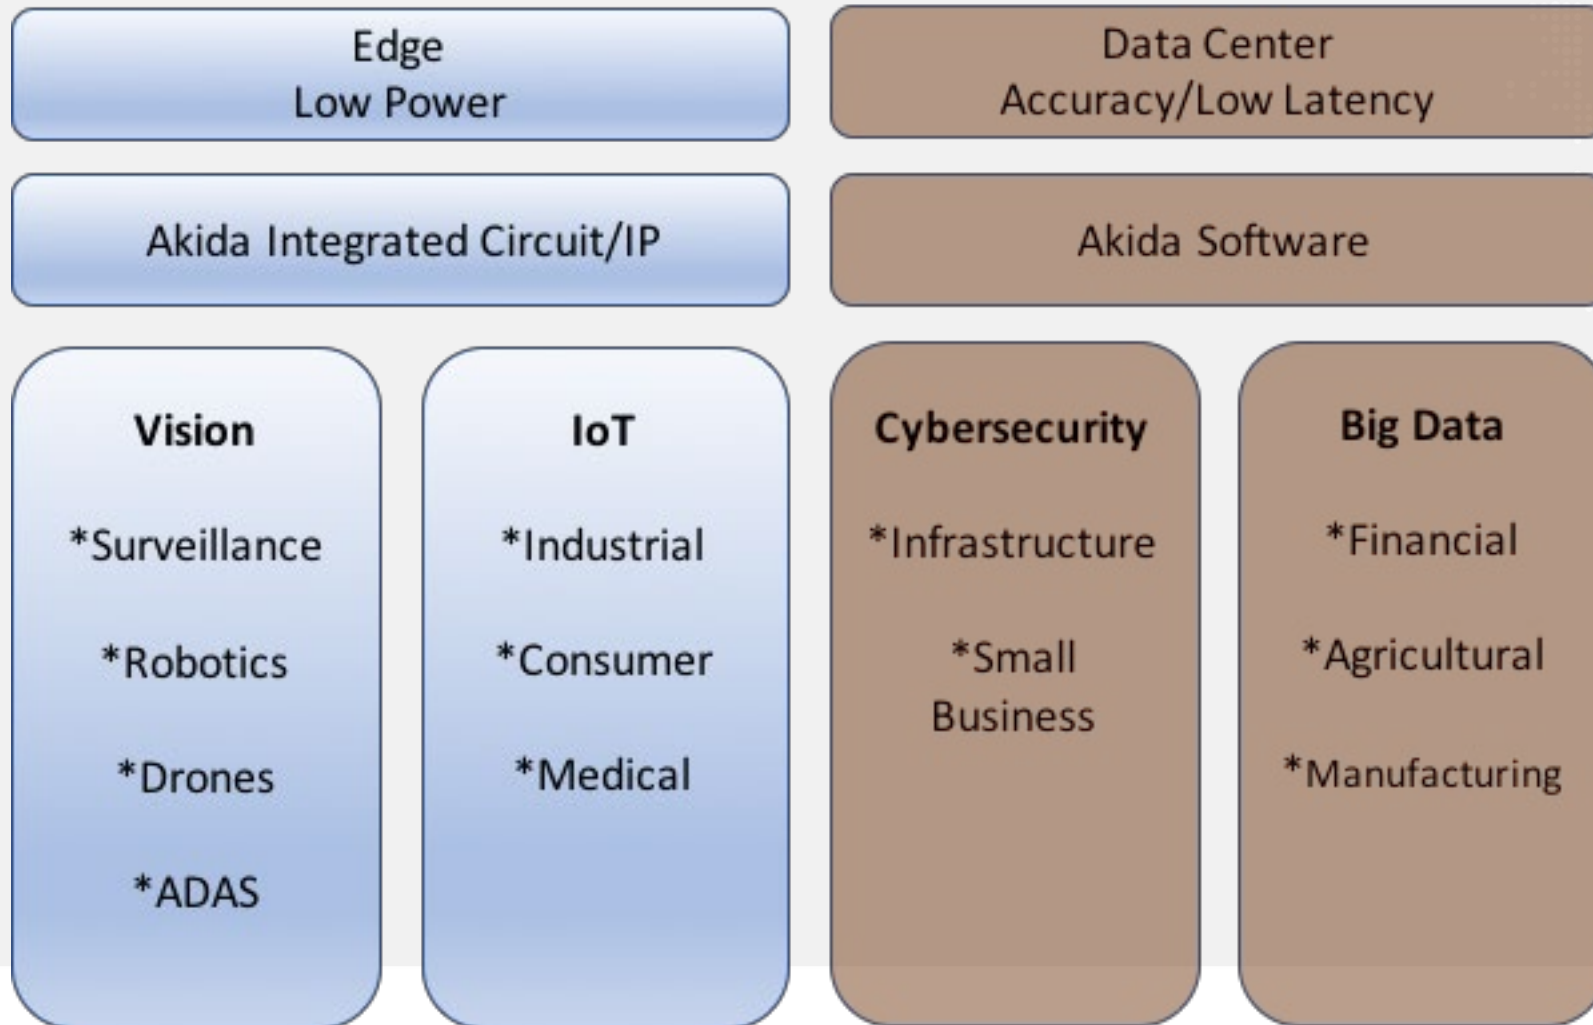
Edge
Low Power

Data Center
Accuracy/Low Latency

Akida Integrated Circuit/IP

Akida Software

Vision

*Surveillance

*Robotics

*Drones

*ADAS

IoT

*Industrial

*Consumer

*Medical

Cybersecurity

*Infrastructure

*Small Business

Big Data

*Financial

*Agricultural

*Manufacturing